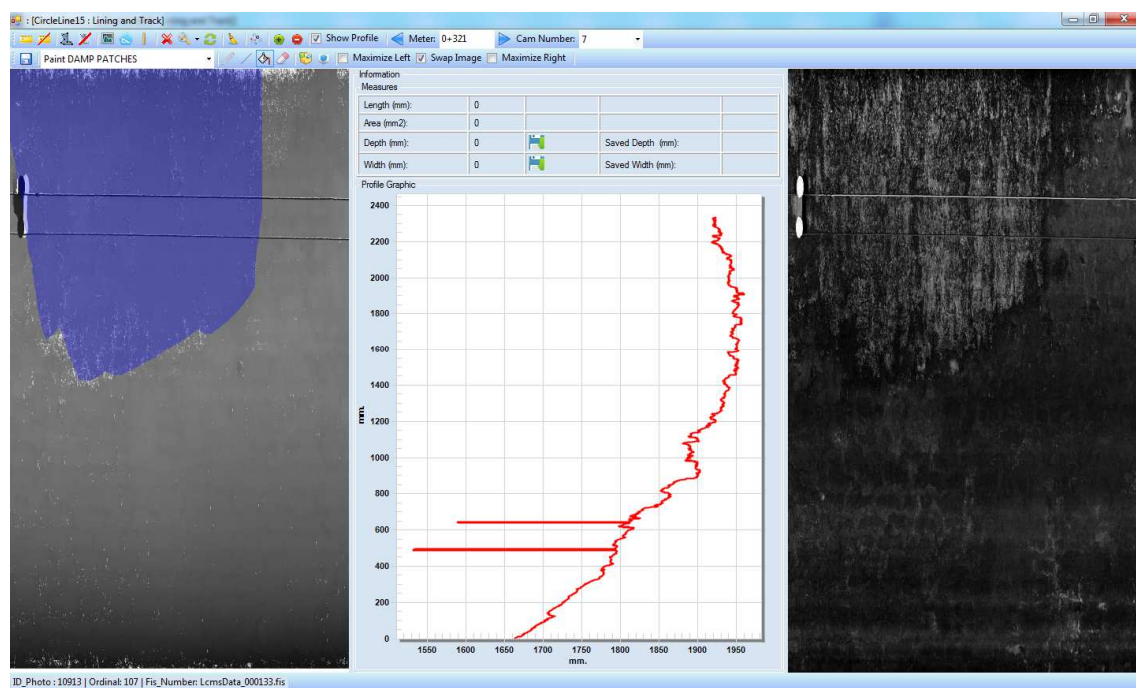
: [CircleLine15 : Lining and Track]

Show Profile   Meter: 0+321   Cam Number: 7

Paint DAMP PATCHES   Maximize Left   Swap Image   Maximize Right

Information
Measures

| Length (mm): | 0 | | | |
|---|---|---|---|---|
| Area (mm2): | 0 | | | |
| Depth (mm): | 0 | | Saved Depth (mm): | |
| Width (mm): | 0 | | Saved Width (mm): | |

Profile Graphic

2400
2200
2000
1800
1600
1400
1200
1000
800
600
400
200
0
mm.

1550 1600 1650 1700 1750 1800 1850 1900 1950
mm.

ID_Photo : 10913 | Ordinal: 107 | Fis_Number: LcmsData_000133.fis